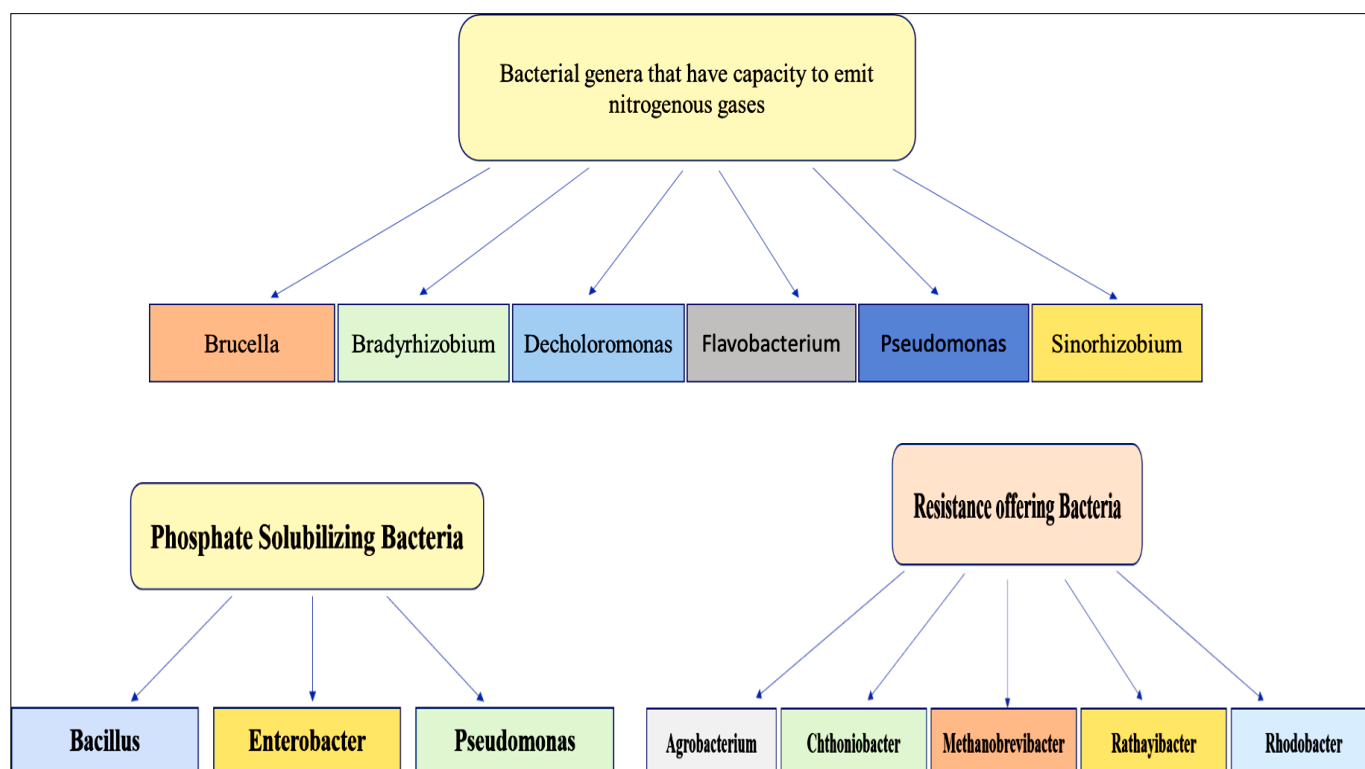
Bacterial genera that have capacity to emit nitrogenous gases

Brucella

Bradyrhizobium

Decholoromonas

Flavobacterium

Pseudomonas

Sinorhizobium

Phosphate Solubilizing Bacteria

Bacillus

Enterobacter

Pseudomonas

Resistance offering Bacteria

Agrobacterium

Chthoniobacter

Methanobrevibacter

Rathayibacter

Rhodobacter